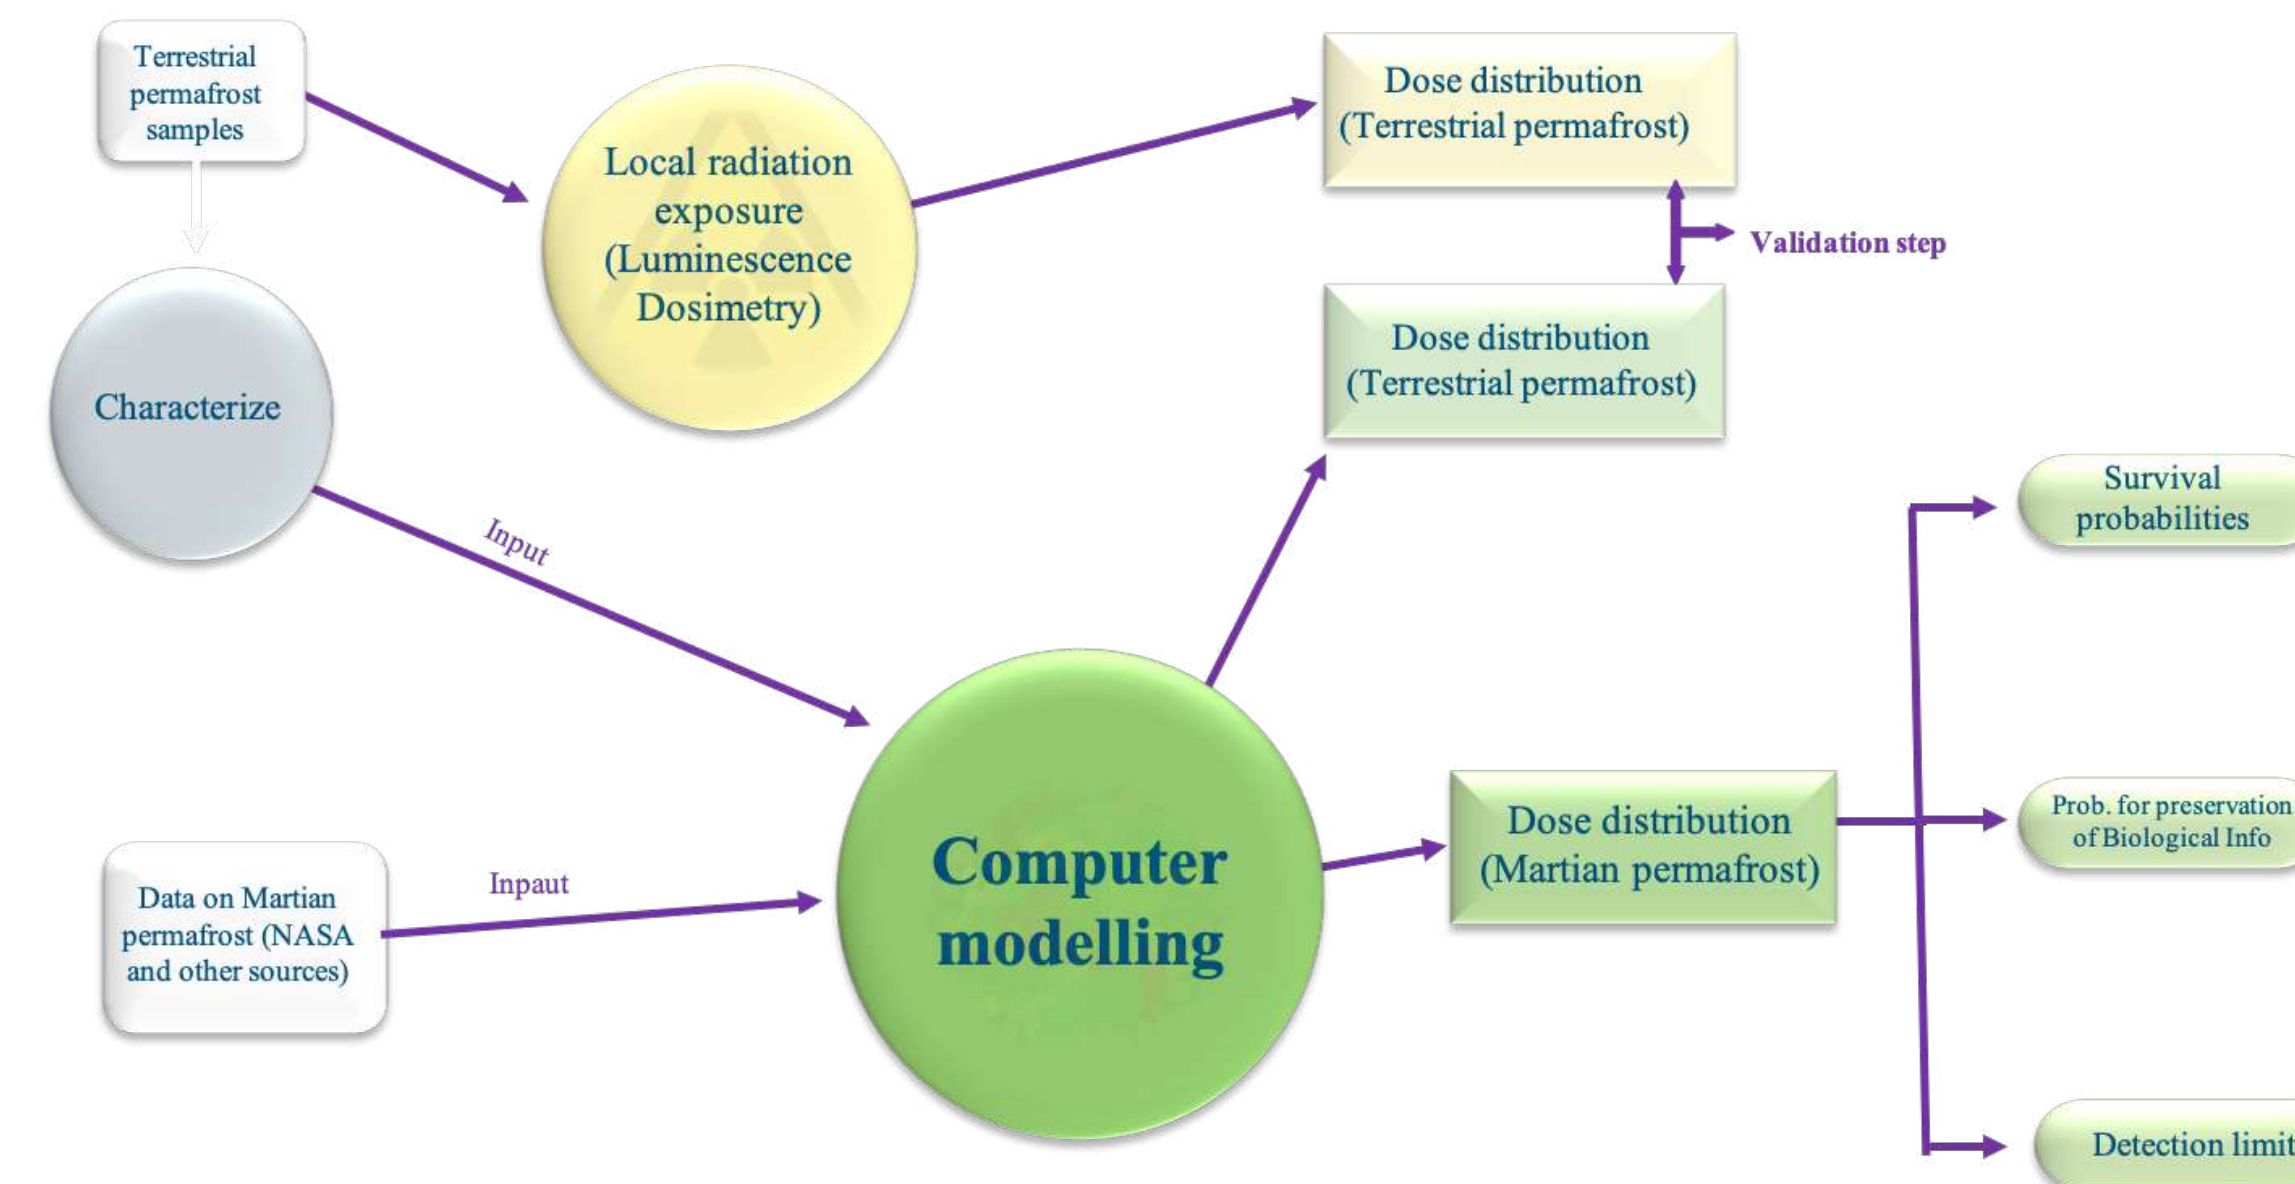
Terrestrial permafrost samples

Local radiation exposure (Luminescence Dosimetry)

Dose distribution (Terrestrial permafrost)

Validation step

Dose distribution (Terrestrial permafrost)

Characterize

Input

Survival probabilities

Computer modelling

Dose distribution (Martian permafrost)

Prob. for preservation of Biological Info

Data on Martian permafrost (NASA and other sources)

Inpaut

Detection limit